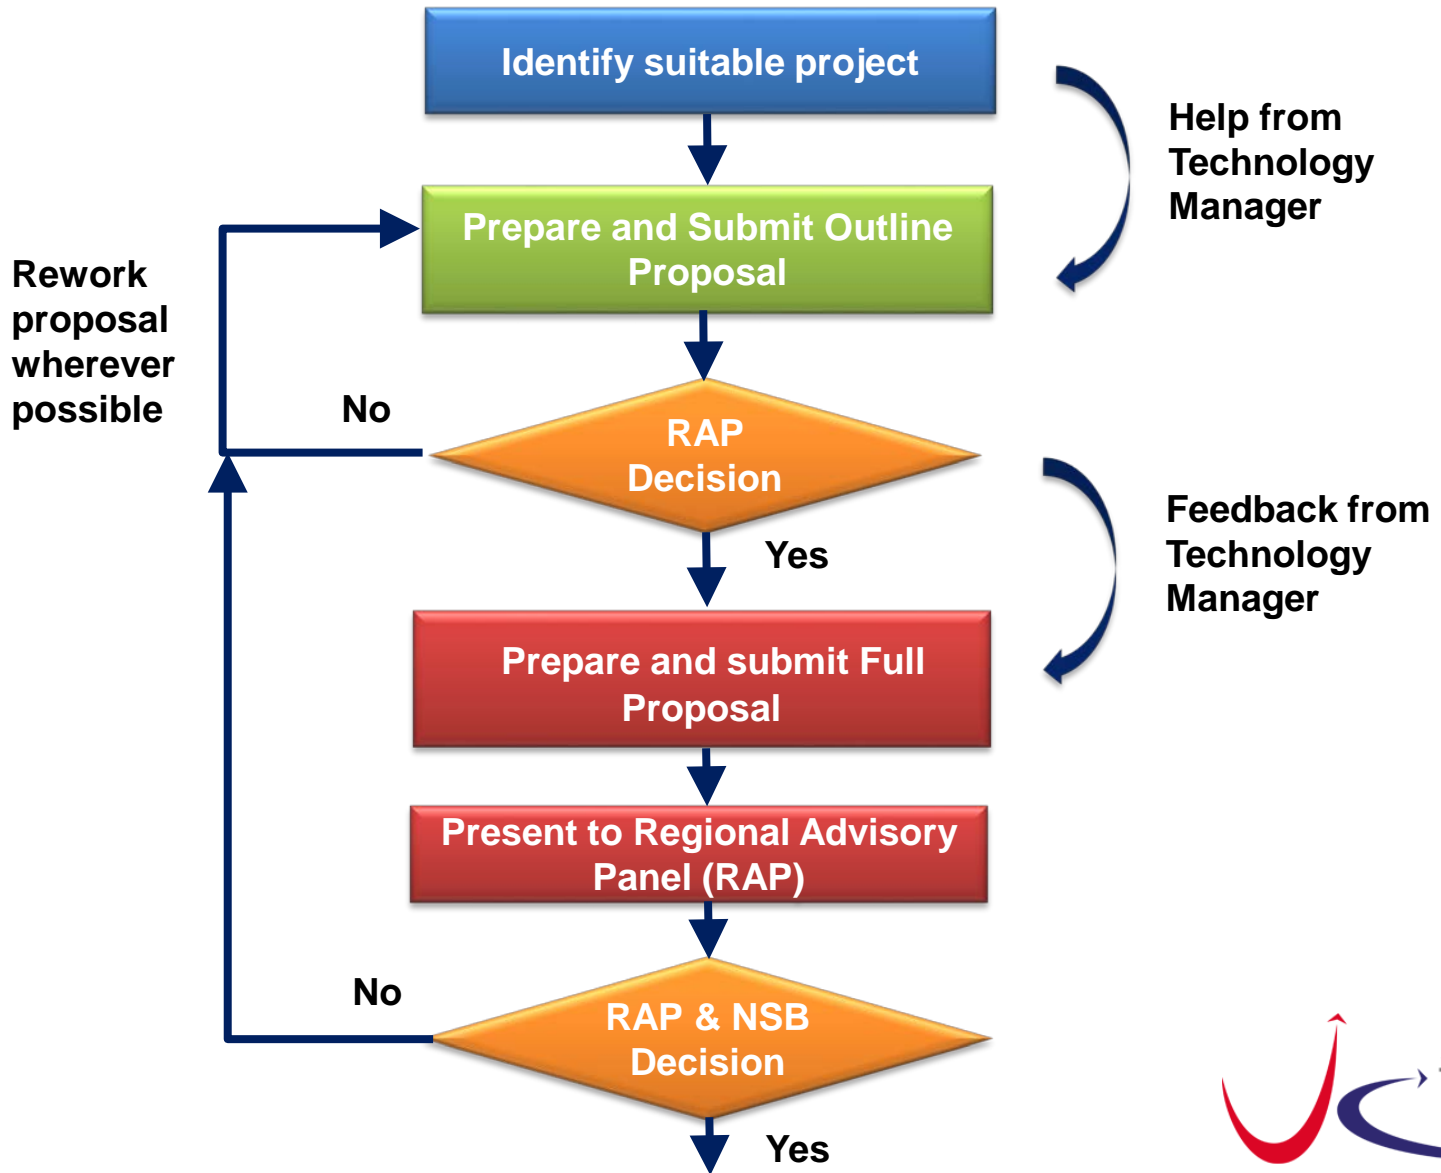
Identify suitable project

Help from Technology Manager

Prepare and Submit Outline Proposal

Rework proposal wherever possible

No

RAP Decision

Yes

Feedback from Technology Manager

Prepare and submit Full Proposal

Present to Regional Advisory Panel (RAP)

No

RAP & NSB Decision

Yes